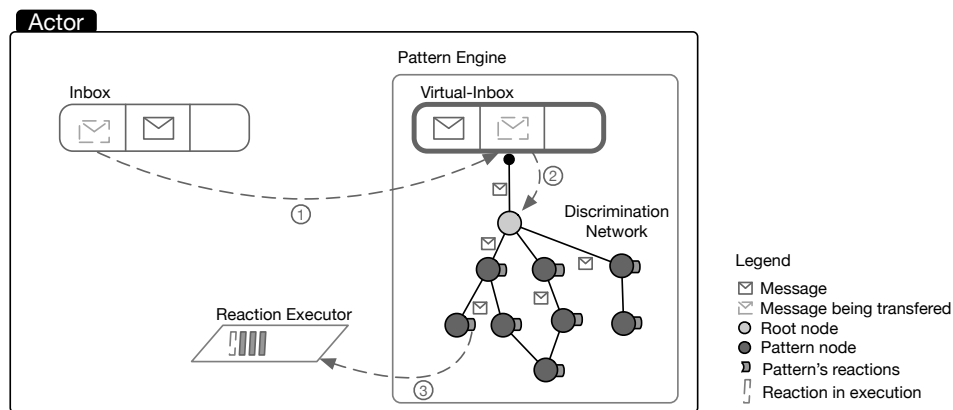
Actor

Pattern Engine

Inbox

Virtual-Inbox

①

②

Discrimination Network

Reaction Executor

③

Legend
Message
Message being transfered
Root node
Pattern node
Pattern's reactions
Reaction in execution